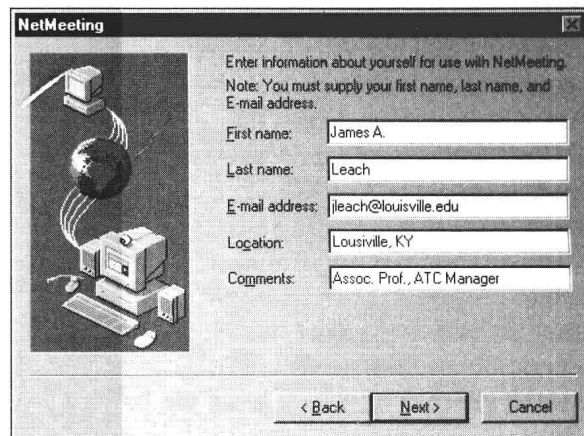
NetMeeting

Enter information about yourself for use with NetMeeting.

Note: You must supply your first name, last name, and E-mail address.

First name: James A.

Last name: Leach

E-mail address: jleach@louisville.edu

Location: Lousiville, KY

Comments: Assoc. Prof., ATC Manager

< Back
Next >
Cancel